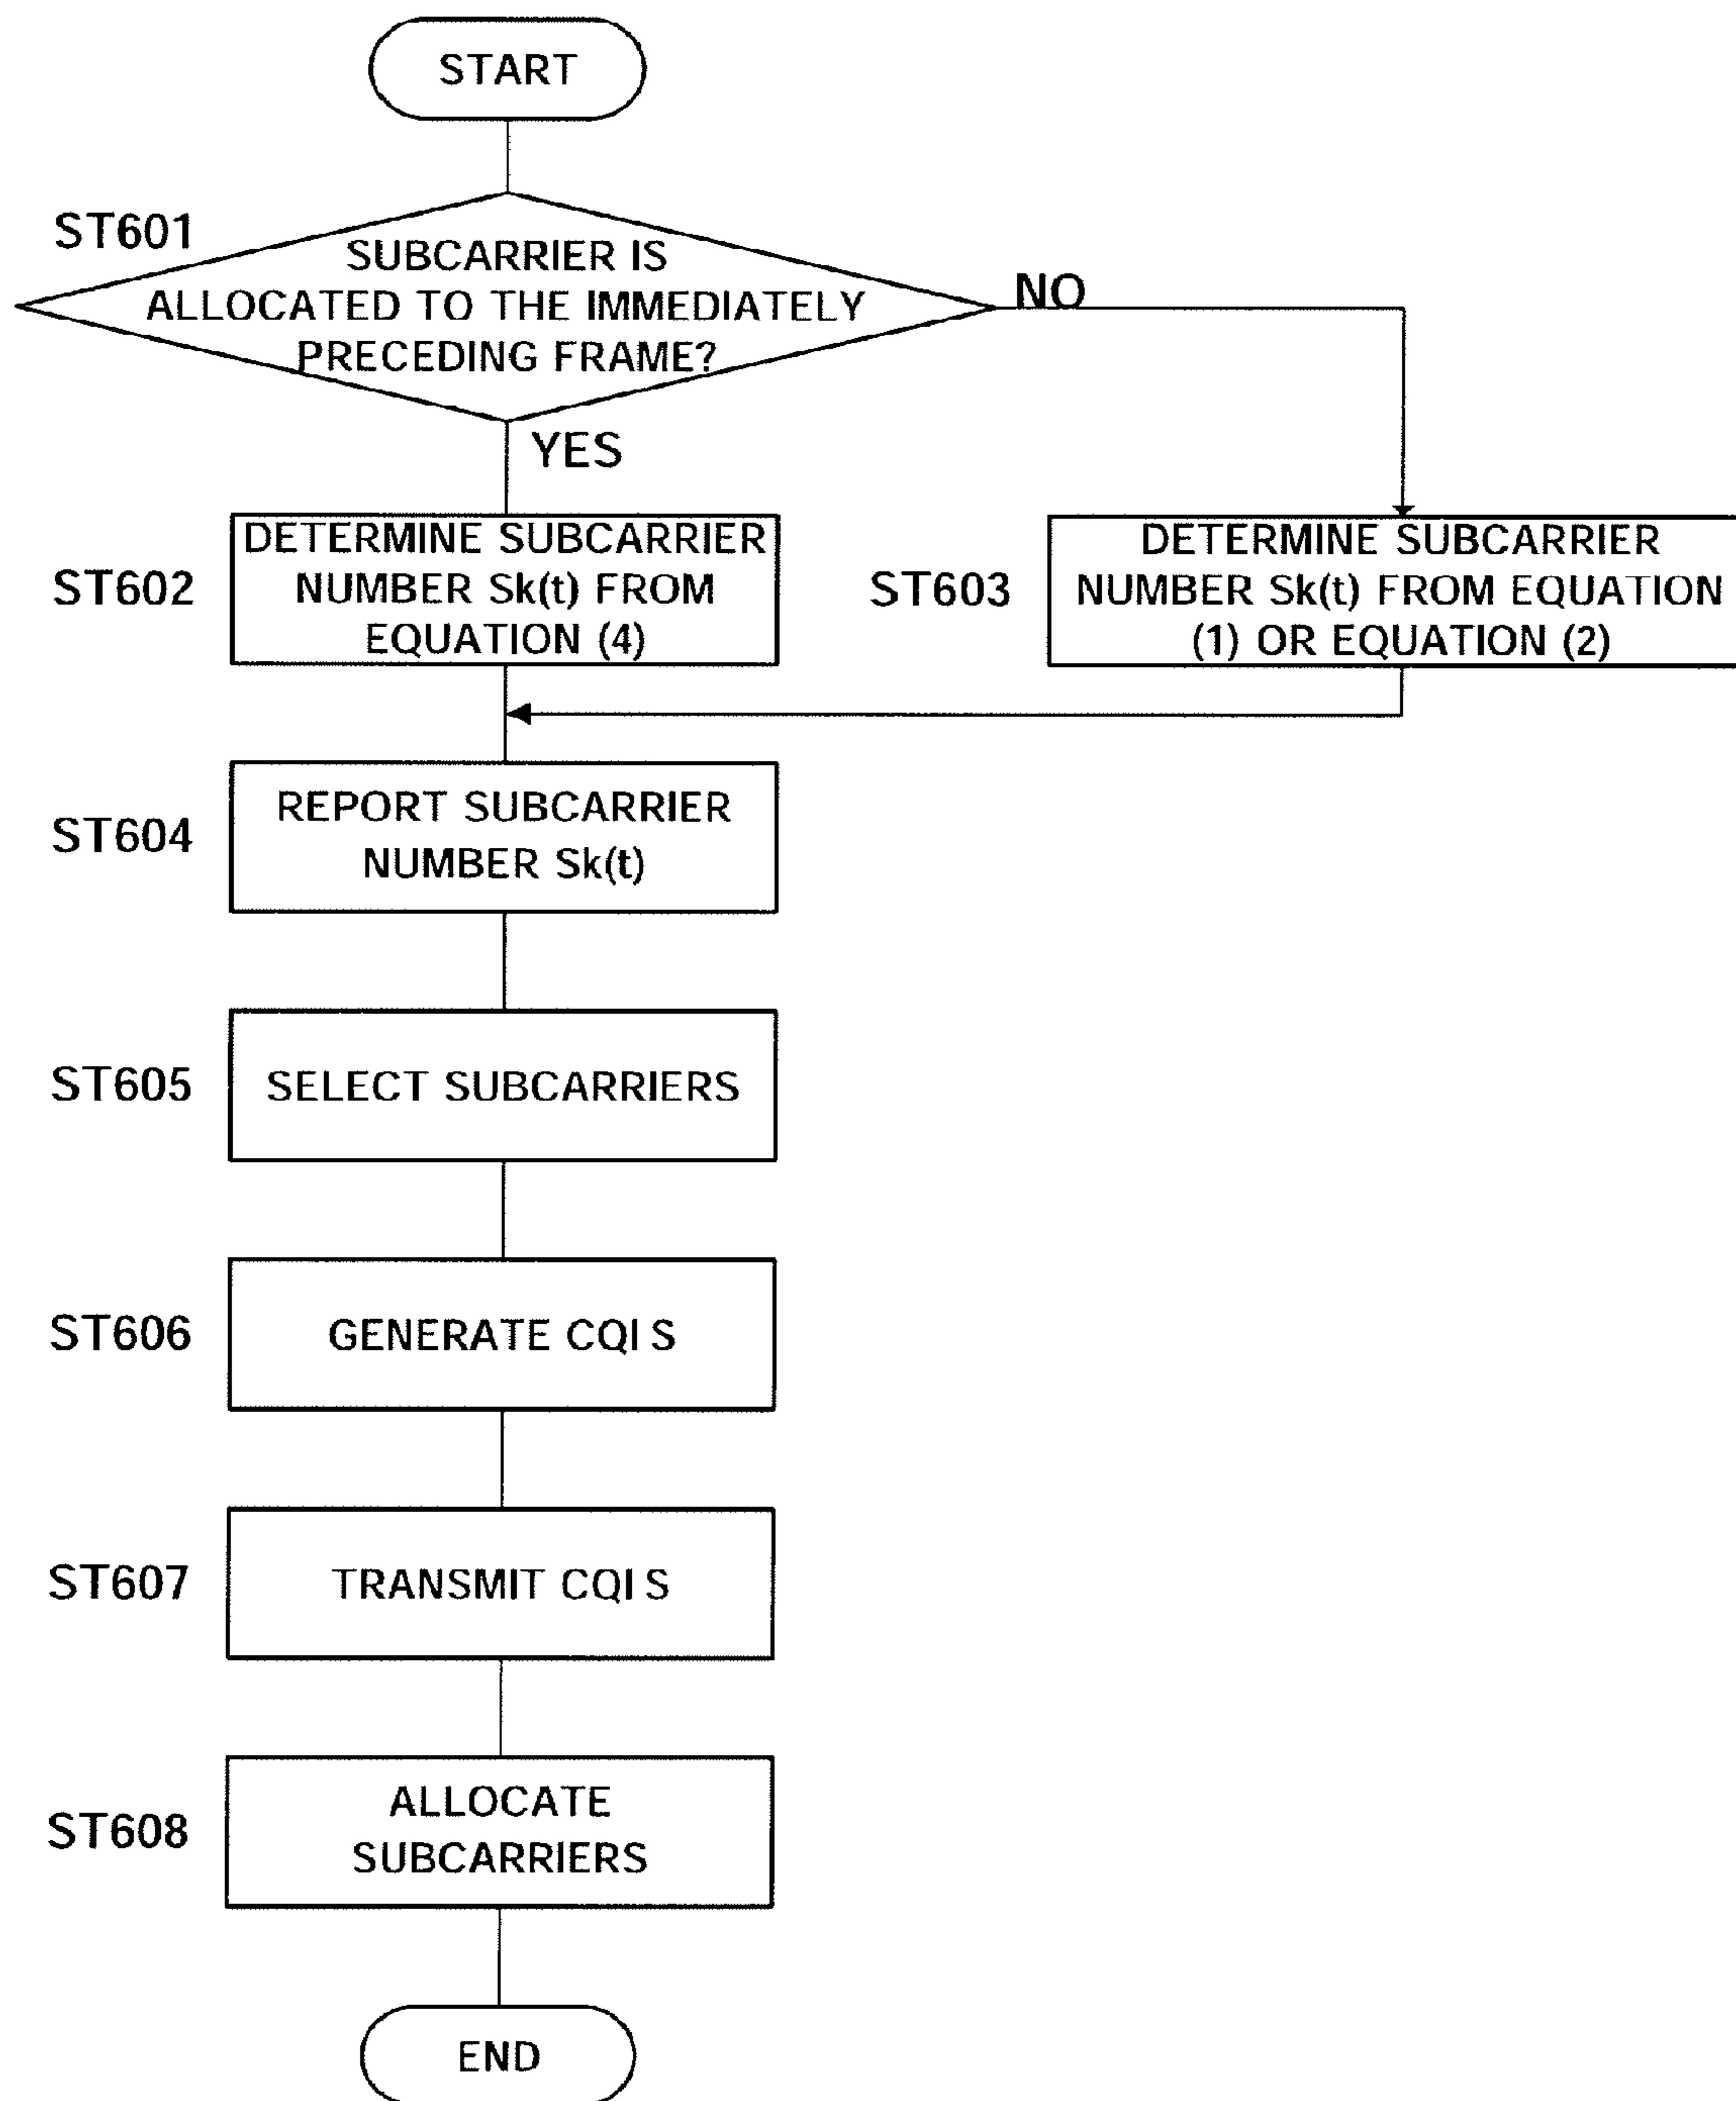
START

ST601

SUBCARRIER IS ALLOCATED TO THE IMMEDIATELY PRECEDING FRAME?

NO

YES

ST602

DETERMINE SUBCARRIER NUMBER Sk(t) FROM EQUATION (4)

ST603

DETERMINE SUBCARRIER NUMBER Sk(t) FROM EQUATION (1) OR EQUATION (2)

ST604

REPORT SUBCARRIER NUMBER Sk(t)

ST605

SELECT SUBCARRIERS

ST606

GENERATE CQI S

ST607

TRANSMIT CQI S

ST608

ALLOCATE SUBCARRIERS

END